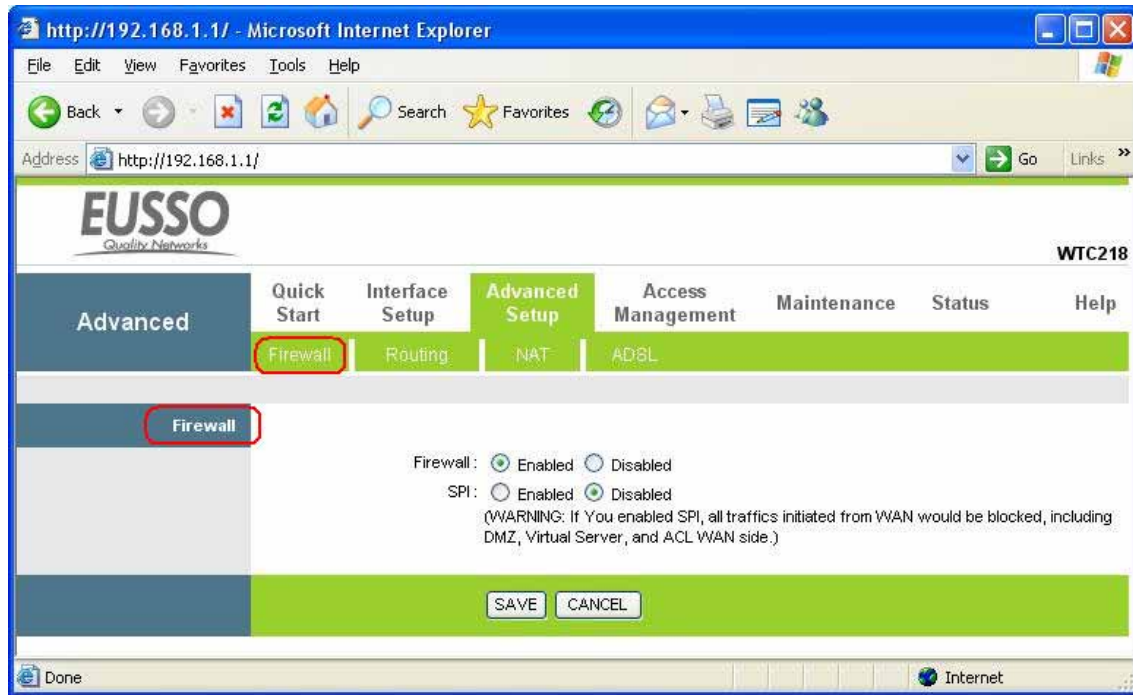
http://192.168.1.1/ - Microsoft Internet Explorer

File Edit View Favorites Tools Help

Back Search Favorites

Address http://192.168.1.1/ Go Links

EUSSO
Quality Networks

WTC218

Advanced

Quick Start
Interface Setup
Advanced Setup
Access Management
Maintenance
Status
Help

Firewall Routing NAT ADSL

Firewall

Firewall: Enabled Disabled
SPI: Enabled Disabled
(WARNING: If You enabled SPI, all traffics initiated from WAN would be blocked, including DMZ, Virtual Server, and ACL WAN side.)

SAVE CANCEL

Done

Internet